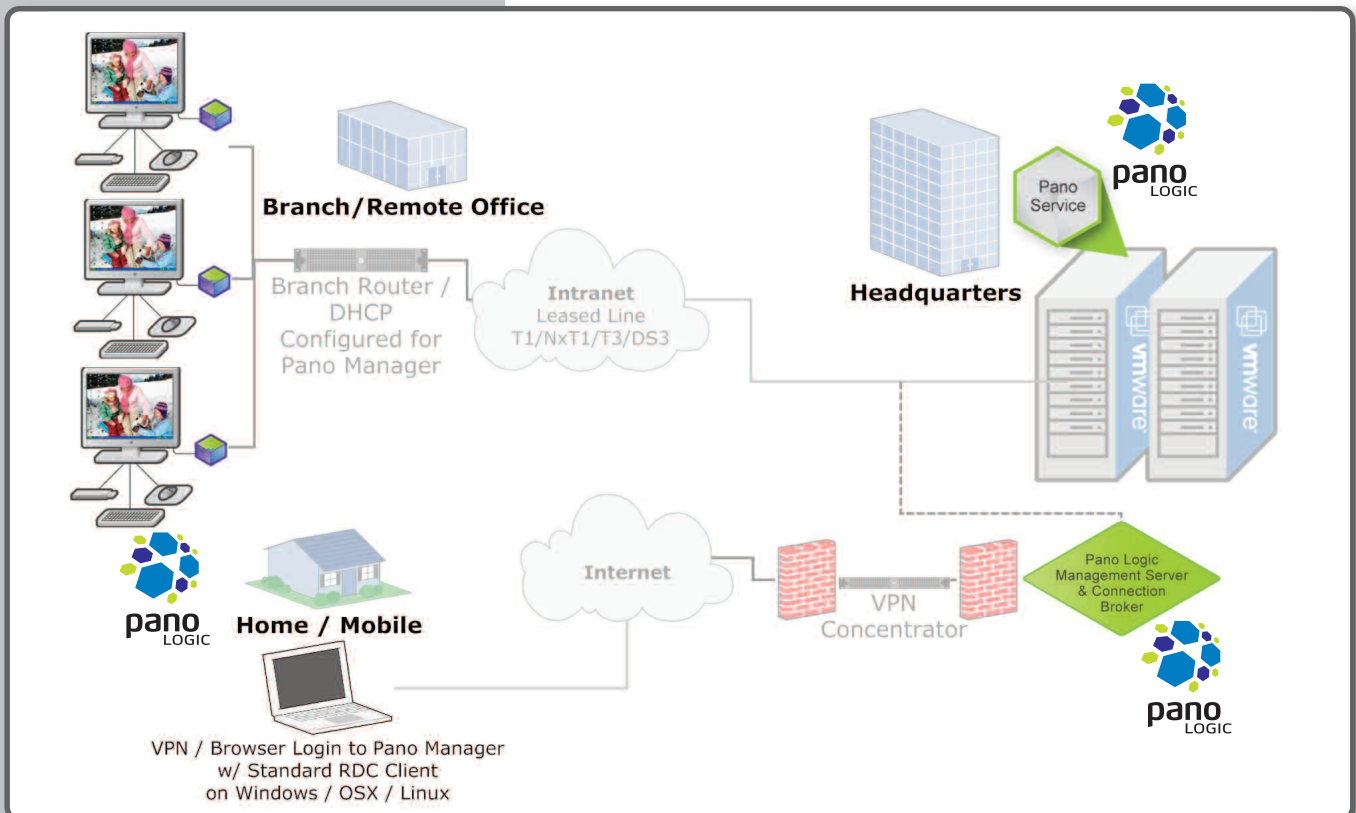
Branch/Remote Office

Branch Router / DHCP Configured for Pano Manager

Intranet
Leased Line
T1/NxT1/T3/DS3

pano LOGIC

Pano Service

Headquarters

vmware

vmware

pano LOGIC

Home / Mobile

Internet

VPN Concentrator

Pano Logic Management Server & Connection Broker

pano LOGIC

VPN / Browser Login to Pano Manager w/ Standard RDC Client on Windows / OSX / Linux